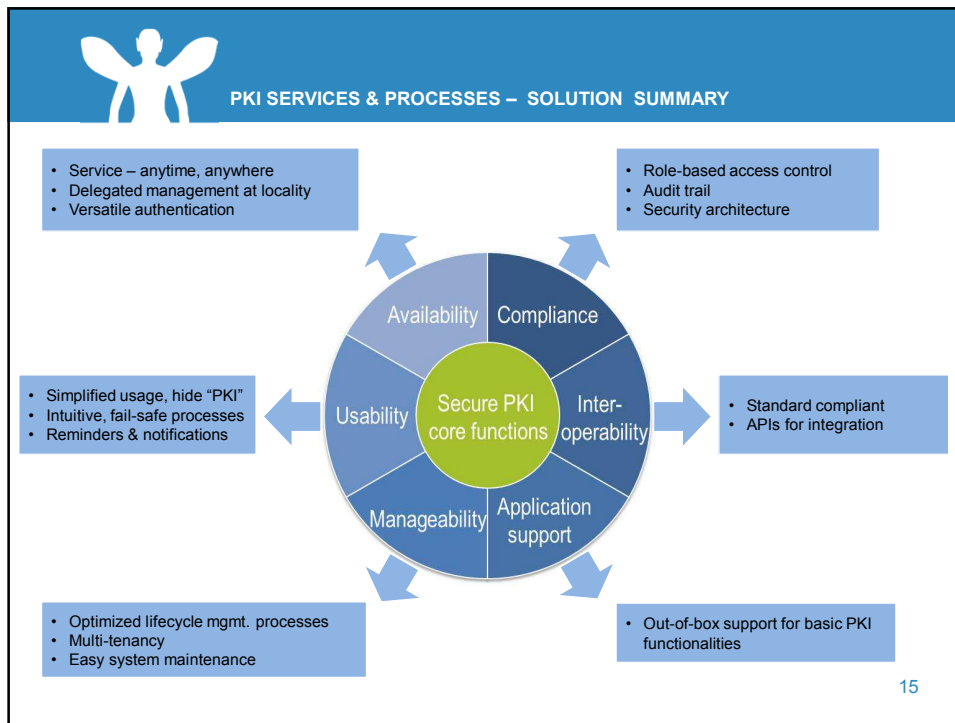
PKI SERVICES & PROCESSES – SOLUTION SUMMARY

- Service – anytime, anywhere
- Delegated management at locality
- Versatile authentication

- Role-based access control
- Audit trail
- Security architecture

Availability

Compliance

- Simplified usage, hide "PKI"
- Intuitive, fail-safe processes
- Reminders & notifications

Usability

Secure PKI core functions

Inter-operability

- Standard compliant
- APIs for integration

Manageability

Application support

- Optimized lifecycle mgmt. processes
- Multi-tenancy
- Easy system maintenance

- Out-of-box support for basic PKI functionalities

15